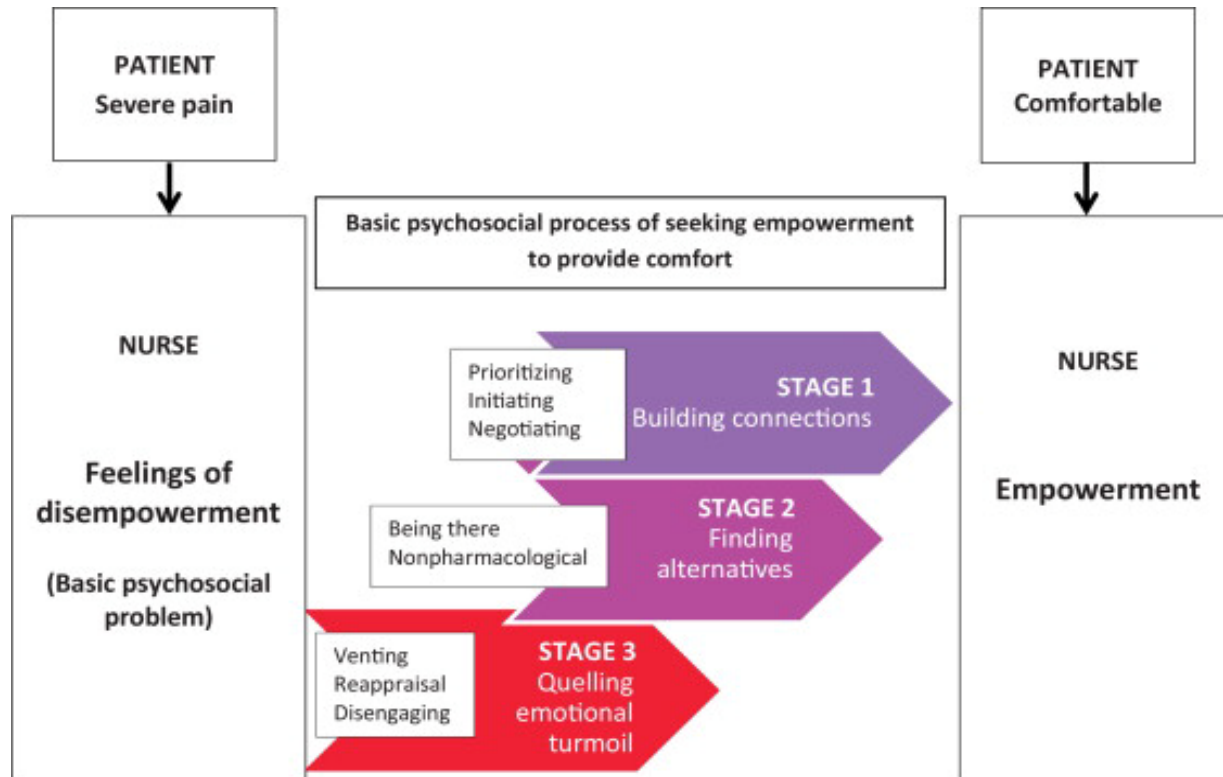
PATIENT
Severe pain

PATIENT
Comfortable

NURSE

Feelings of disempowerment

(Basic psychosocial problem)

Basic psychosocial process of seeking empowerment to provide comfort

Prioritizing
Initiating
Negotiating

STAGE 1
Building connections

Being there
Nonpharmacological

STAGE 2
Finding alternatives

Venting
Reappraisal
Disengaging

STAGE 3
Quelling emotional turmoil

NURSE

Empowerment